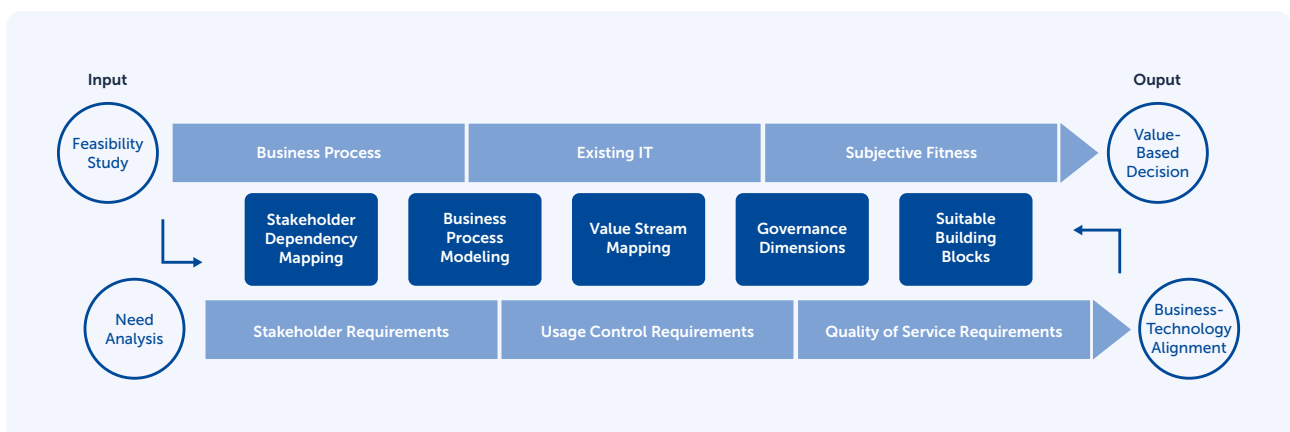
Input

Ouput

Feasibility Study

Business Process

Existing IT

Subjective Fitness

Value-Based Decision

Stakeholder Dependency Mapping

Business Process Modeling

Value Stream Mapping

Governance Dimensions

Suitable Building Blocks

Need Analysis

Stakeholder Requirements

Usage Control Requirements

Quality of Service Requirements

Business-Technology Alignment